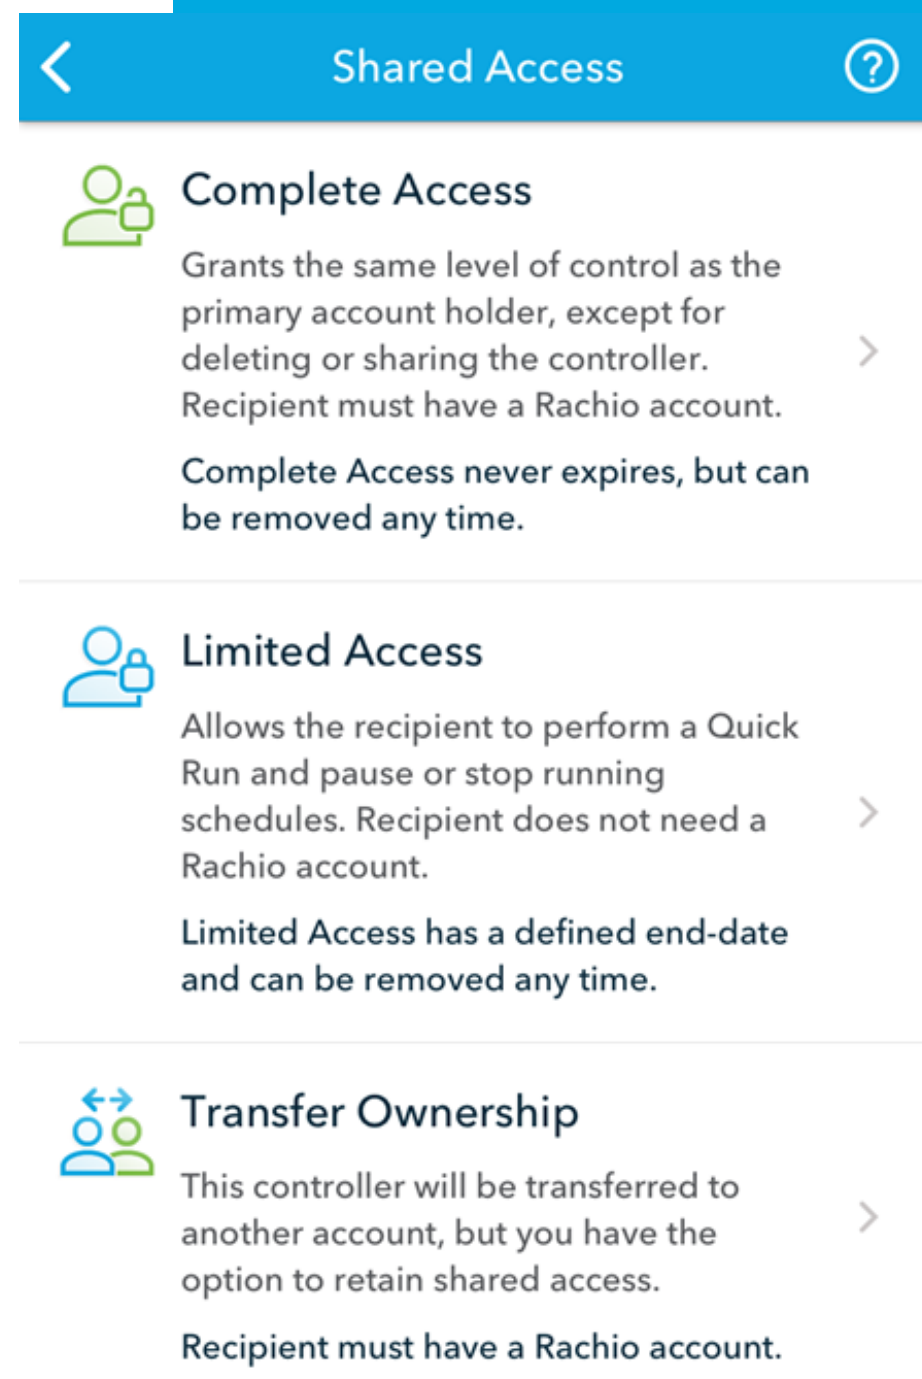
Shared Access

Complete Access

Grants the same level of control as the primary account holder, except for deleting or sharing the controller. Recipient must have a Rachio account.

Complete Access never expires, but can be removed any time.

Limited Access

Allows the recipient to perform a Quick Run and pause or stop running schedules. Recipient does not need a Rachio account.

Limited Access has a defined end-date and can be removed any time.

Transfer Ownership

This controller will be transferred to another account, but you have the option to retain shared access.

Recipient must have a Rachio account.